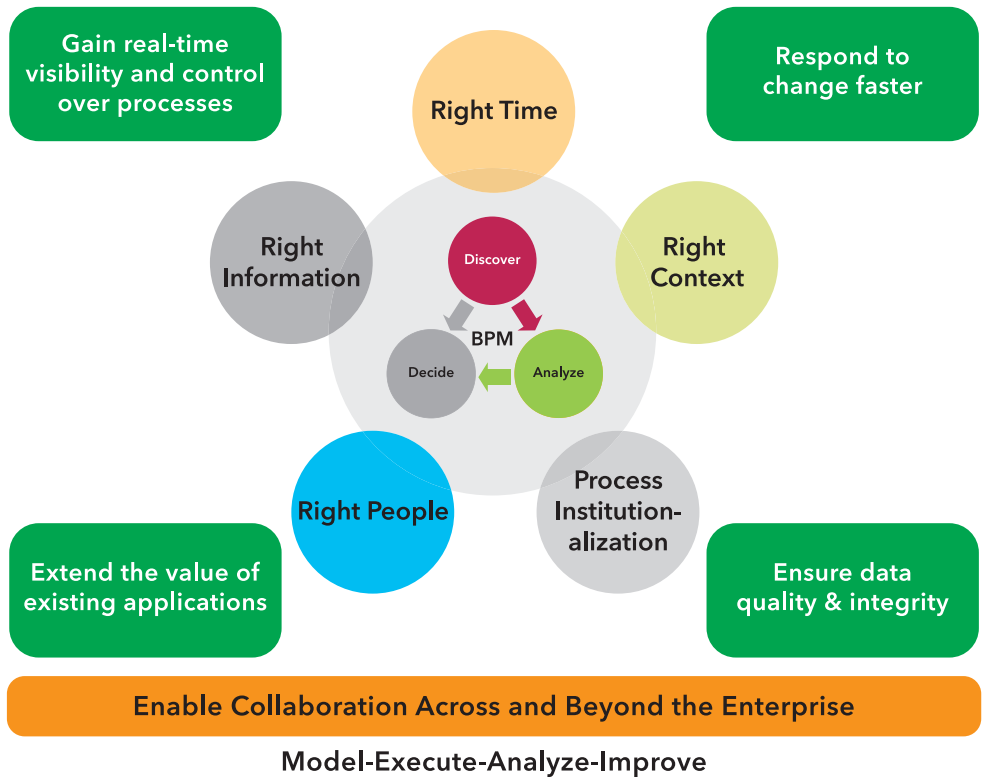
Gain real-time visibility and control over processes

Right Time

Respond to change faster

Right Information

Discover

BPM

Right Context

Decide

Analyze

Right People

Process Institution-alization

Extend the value of existing applications

Ensure data quality & integrity

Enable Collaboration Across and Beyond the Enterprise

Model-Execute-Analyze-Improve